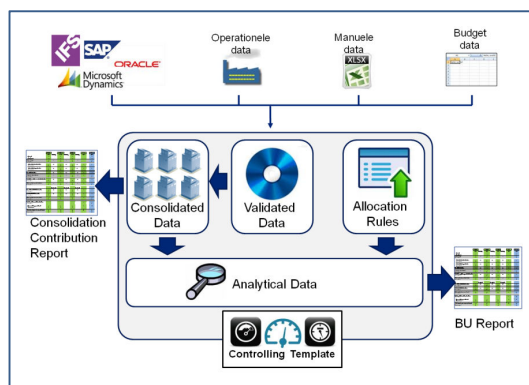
IFS SAP ORACLE
Microsoft Dynamics

Operationele data

Manuele data
XLSX

Budget data

Consolidation Contribution Report

Consolidated Data

Validated Data

Allocation Rules

Analytical Data

BU Report

Controlling Template